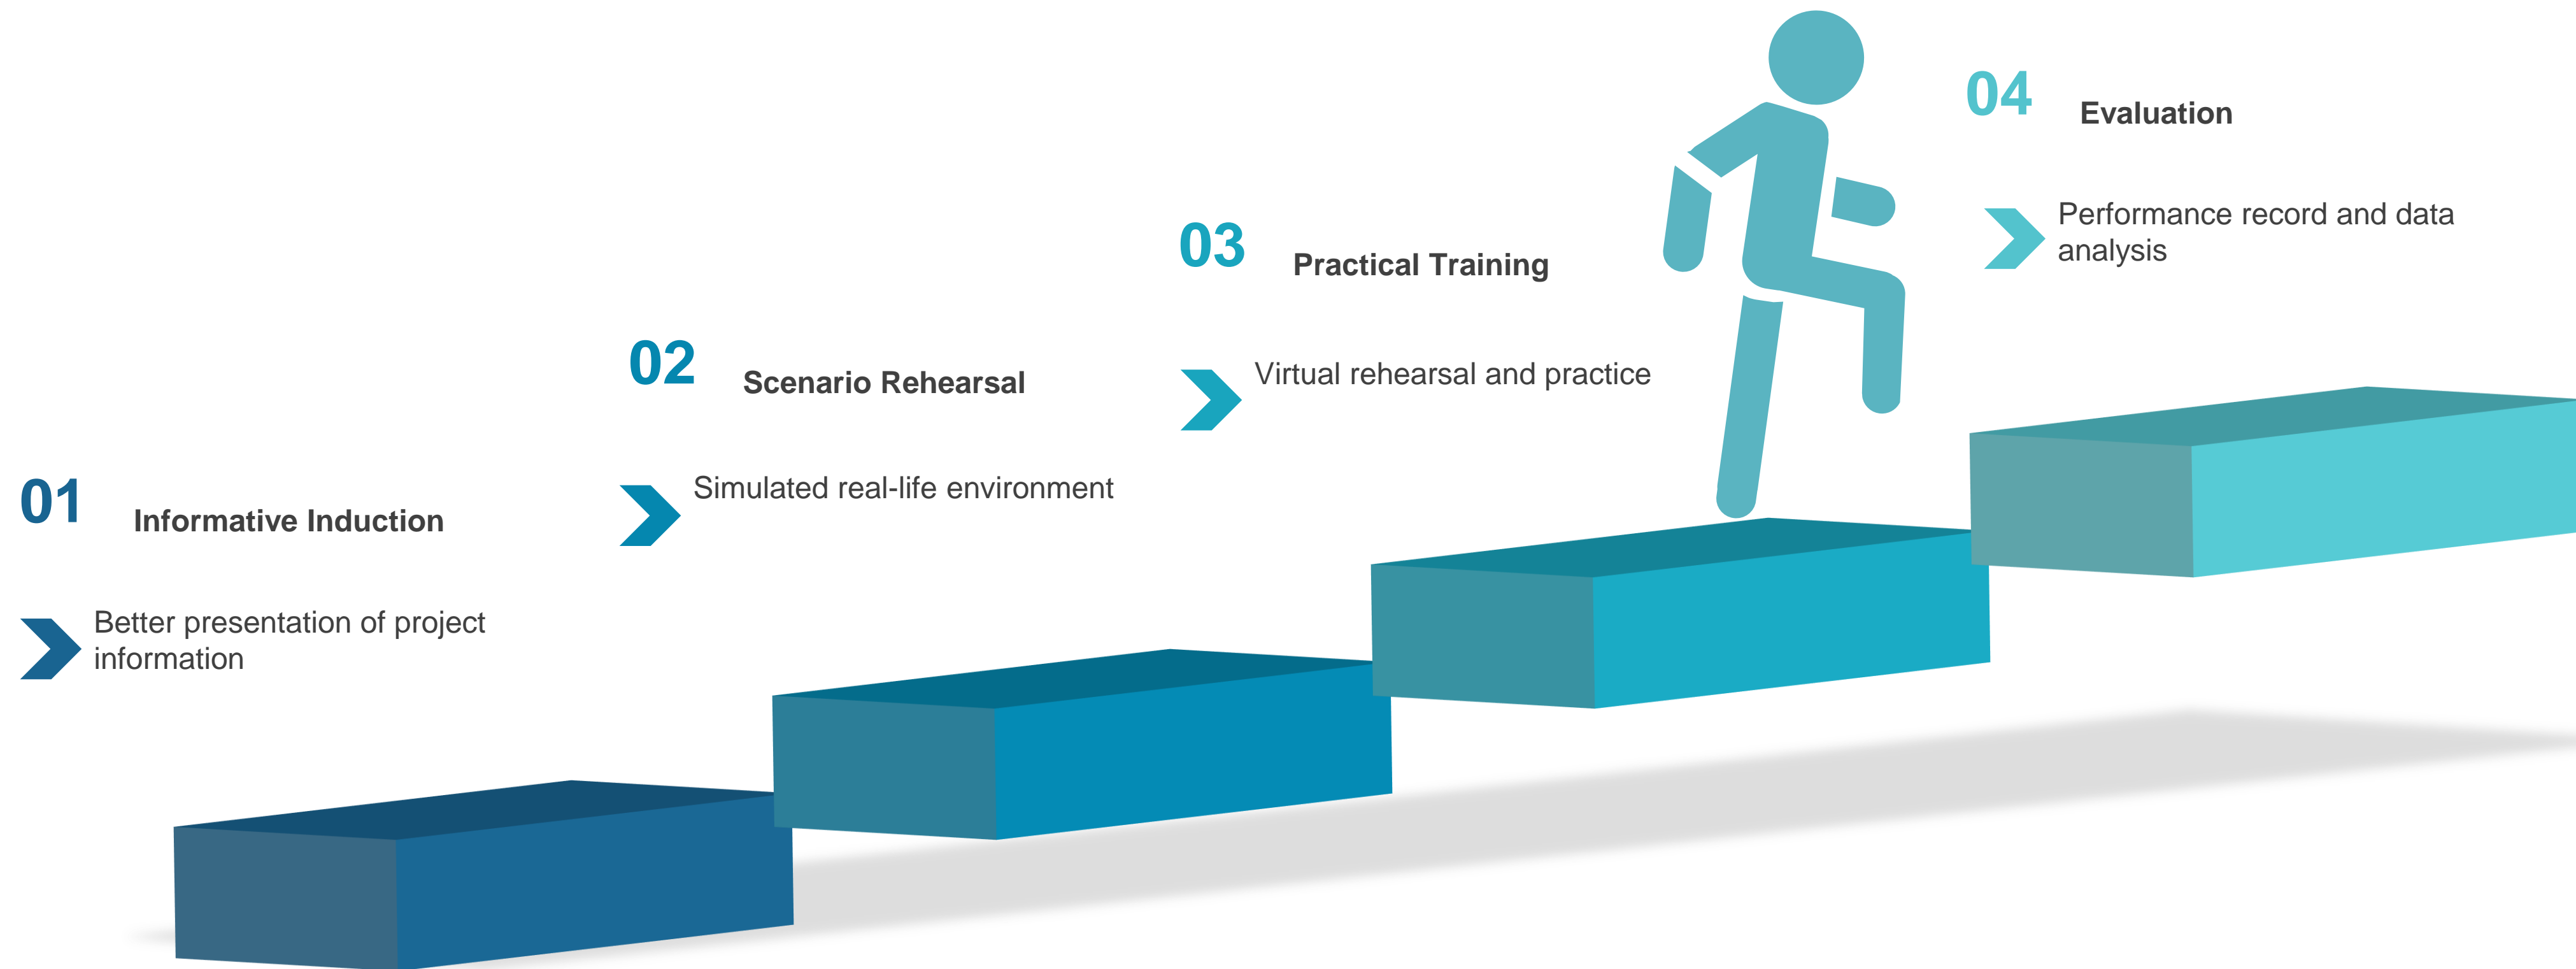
01 Informative Induction

Better presentation of project information

02 Scenario Rehearsal

Simulated real-life environment

03 Practical Training

Virtual rehearsal and practice

04 Evaluation

Performance record and data analysis